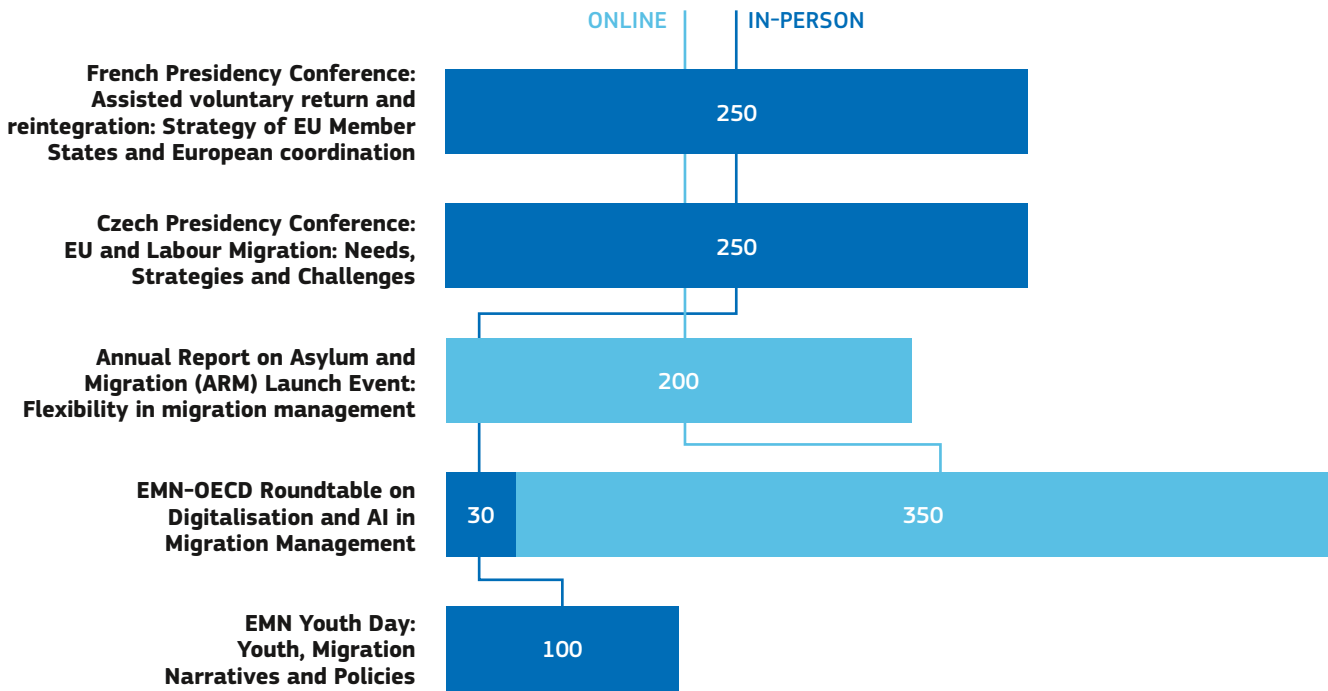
ONLINE IN-PERSON

French Presidency Conference: Assisted voluntary return and reintegration: Strategy of EU Member States and European coordination

250

Czech Presidency Conference: EU and Labour Migration: Needs, Strategies and Challenges

250

Annual Report on Asylum and Migration (ARM) Launch Event: Flexibility in migration management

200

EMN-OECD Roundtable on Digitalisation and AI in Migration Management

30

350

EMN Youth Day: Youth, Migration Narratives and Policies

100